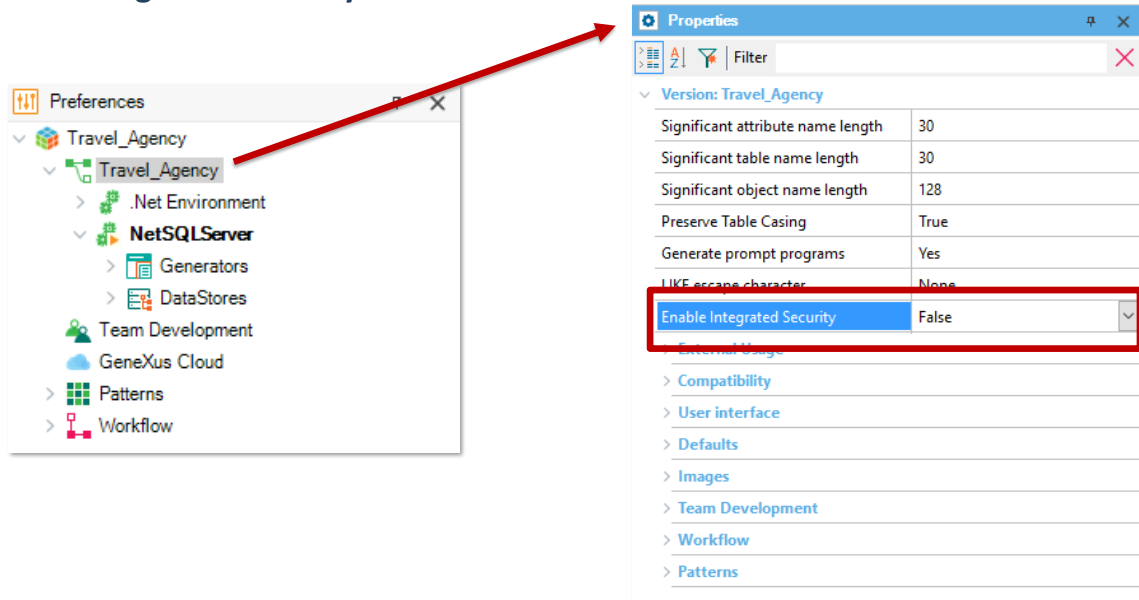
Preferences

Travel_Agency
Travel_Agency
.Net Environment
NetSQLServer
Generators
DataStores
Team Development
GeneXus Cloud
Patterns
Workflow

Properties

Filter

Version: Travel_Agency

| | |
|---|---|
| Significant attribute name length | 30 |
| Significant table name length | 30 |
| Significant object name length | 128 |
| Preserve Table Casing | True |
| Generate prompt programs | Yes |
| LIKE escape character | None |
| Enable Integrated Security | False |

External Usage
Compatibility
User interface
Defaults
Images
Team Development
Workflow
Patterns